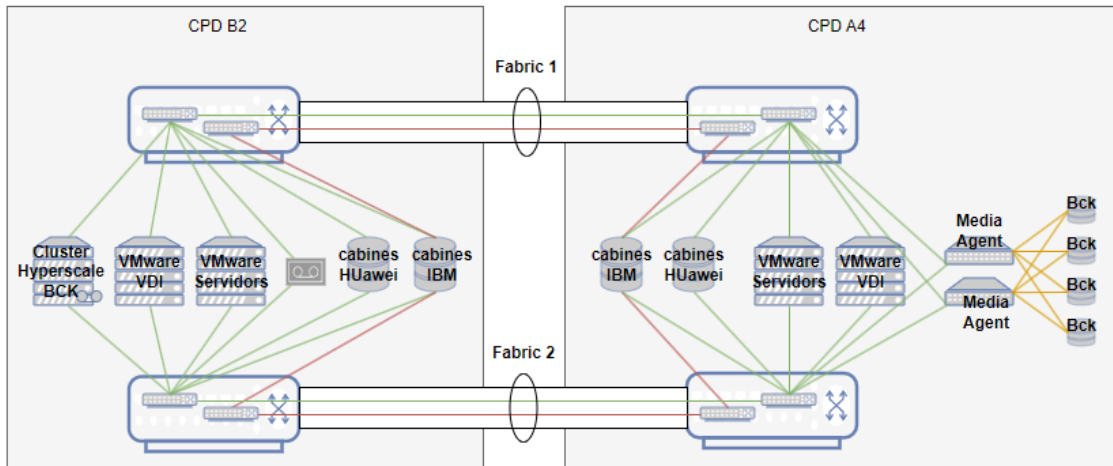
CPD B2

CPD A4

Fabric 1

Fabric 2

Cluster Hyperscale BCK

VMware VDI

VMware Servidors

cabines HUawei

cabines IBM

cabines IBM

cabines HUawei

VMware Servidors

VMware VDI

Media Agent

Media Agent

Bck

Bck

Bck

Bck